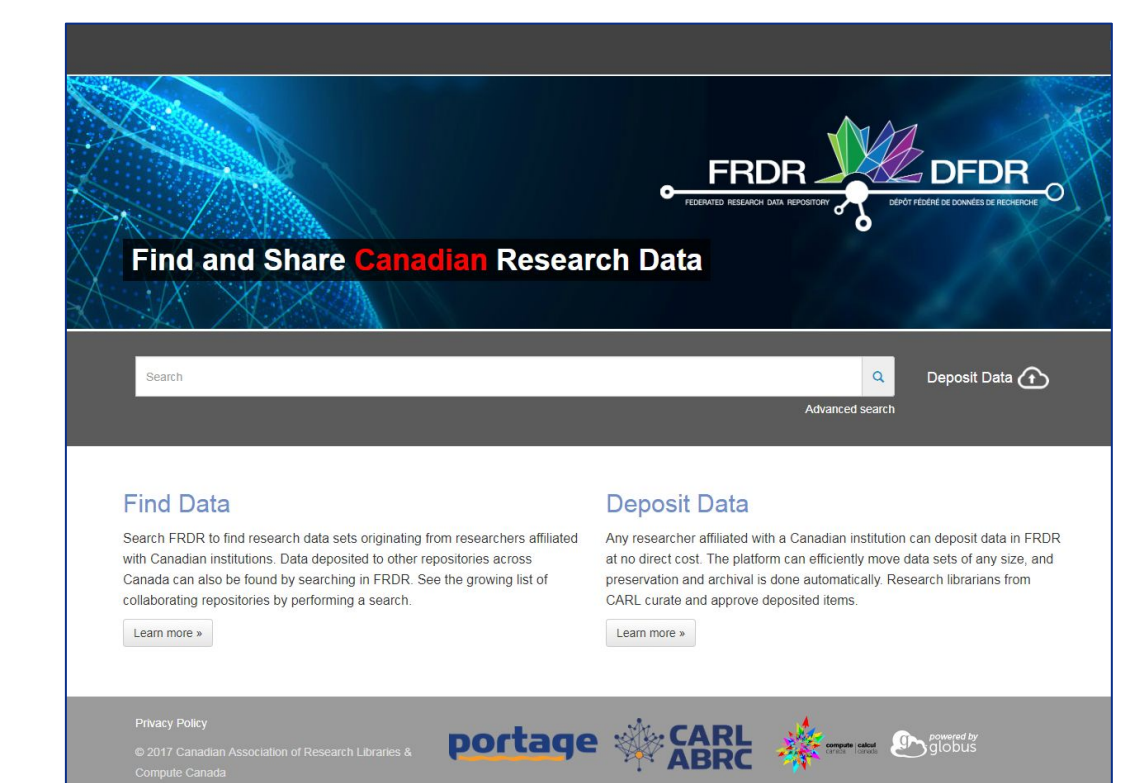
FRDR
FEDERATED RESEARCH DATA REPOSITORY
DFDR
DÉPÔT FÉDÉRÉ DE DONNÉES DE RECHERCHE

Find and Share Canadian Research Data

Search

Deposit Data

Advanced search

Find Data

Search FRDR to find research data sets originating from researchers affiliated with Canadian institutions. Data deposited to other repositories across Canada can also be found by searching in FRDR. See the growing list of collaborating repositories by performing a search.

Learn more »

Deposit Data

Any researcher affiliated with a Canadian institution can deposit data in FRDR at no direct cost. The platform can efficiently move data sets of any size, and preservation and archival is done automatically. Research librarians from CARL curate and approve deposited items.

Learn more »

Privacy Policy

© 2017 Canadian Association of Research Libraries & Compute Canada

portage

CARL ABRC

compute | calcul canada | canada

powered by globus